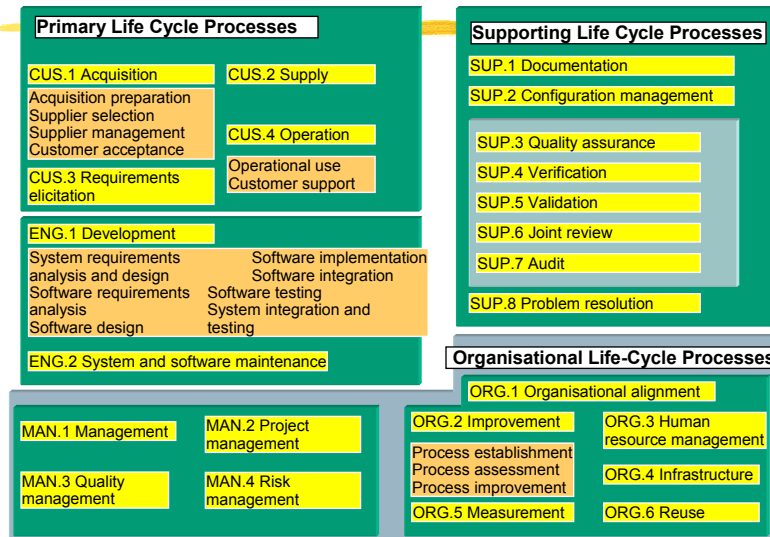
Primary Life Cycle Processes

CUS.1 Acquisition

Acquisition preparation
Supplier selection
Supplier management
Customer acceptance

CUS.3 Requirements elicitation

CUS.2 Supply

CUS.4 Operation

Operational use
Customer support

ENG.1 Development

System requirements analysis and design
Software requirements analysis
Software design

Software implementation
Software integration
Software testing
System integration and testing

ENG.2 System and software maintenance

Supporting Life Cycle Processes

SUP.1 Documentation

SUP.2 Configuration management

SUP.3 Quality assurance

SUP.4 Verification

SUP.5 Validation

SUP.6 Joint review

SUP.7 Audit

SUP.8 Problem resolution

Organisational Life-Cycle Processes

ORG.1 Organisational alignment

MAN.1 Management

MAN.2 Project management

MAN.3 Quality management

MAN.4 Risk management

ORG.2 Improvement

Process establishment
Process assessment
Process improvement

ORG.3 Human resource management

ORG.4 Infrastructure

ORG.5 Measurement

ORG.6 Reuse